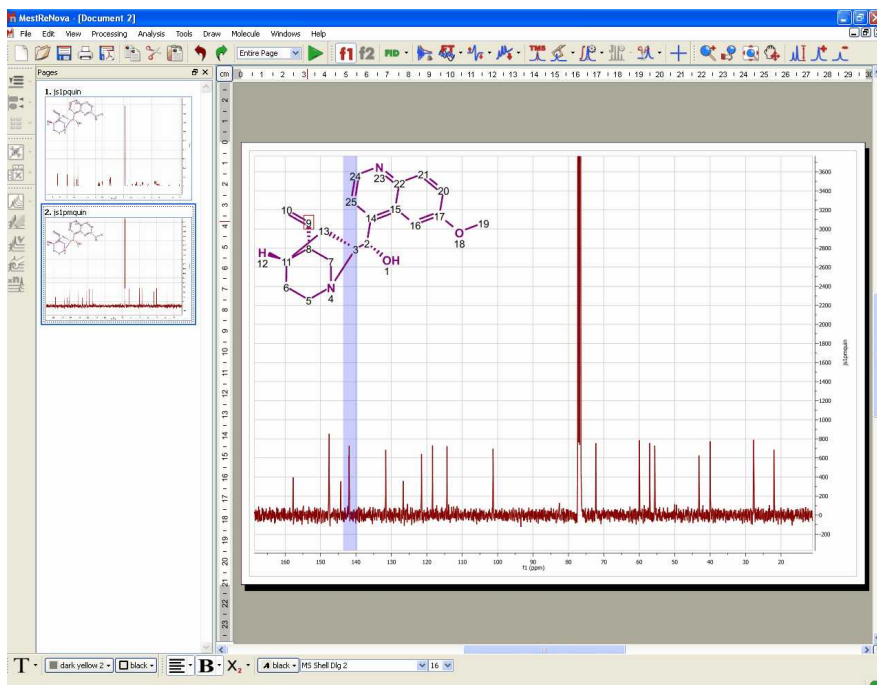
MestReNova - [Document 2]

File Edit View Processing Analysis Tools Draw Molecule Windows Help

Entire Page

f1 f2

Pages

1. js1pquin

2. js1pmquin

cm

N
23
24
22
21
20
25
15
14
16
17
10
9
13
O
19
8
18
3
2
H
11
7
OH
12
1
6
N
5
4

3600
3400
3200
3000
2800
2600
2400
2200
2000
1800
1600
1400
1200
1000
800
600
400
200
0
-200

js1pmquin

160 150 140 130 120 110 100 90 80 70 60 50 40 30 20
f1 (ppm)

T dark yellow 2 black B X2 black MS Shell Dlg 2 16